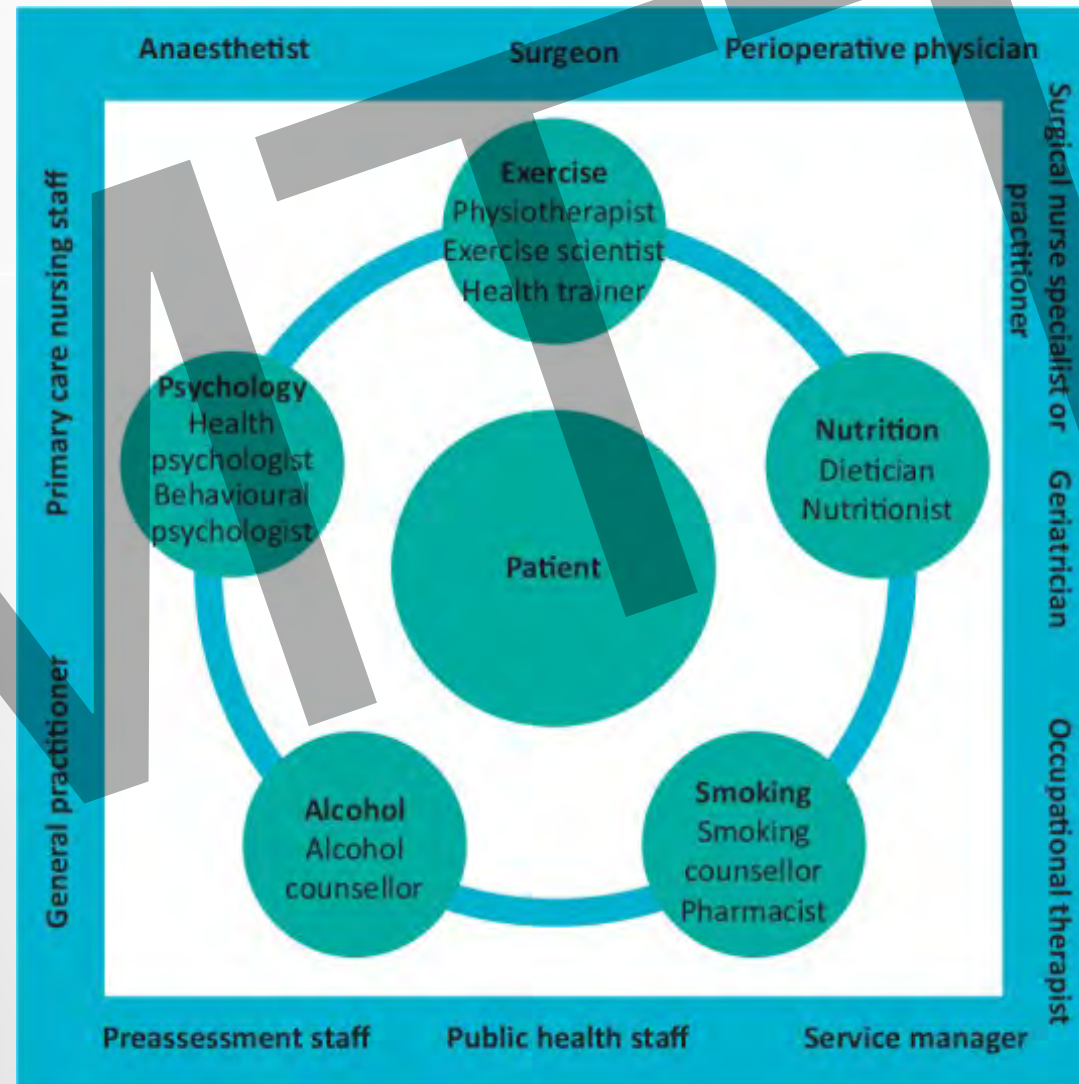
Anaesthetist

Surgeon

Perioperative physician

Surgical nurse specialist or practitioner

Geriatrician

Occupational therapist

Service manager

Public health staff

Preassessment staff

General practitioner

Primary care nursing staff

Exercise
Physiotherapist
Exercise scientist
Health trainer

Nutrition
Dietician
Nutritionist

Smoking
Smoking counsellor
Pharmacist

Alcohol
Alcohol counsellor

Psychology
Health psychologist
Behavioural psychologist

Patient